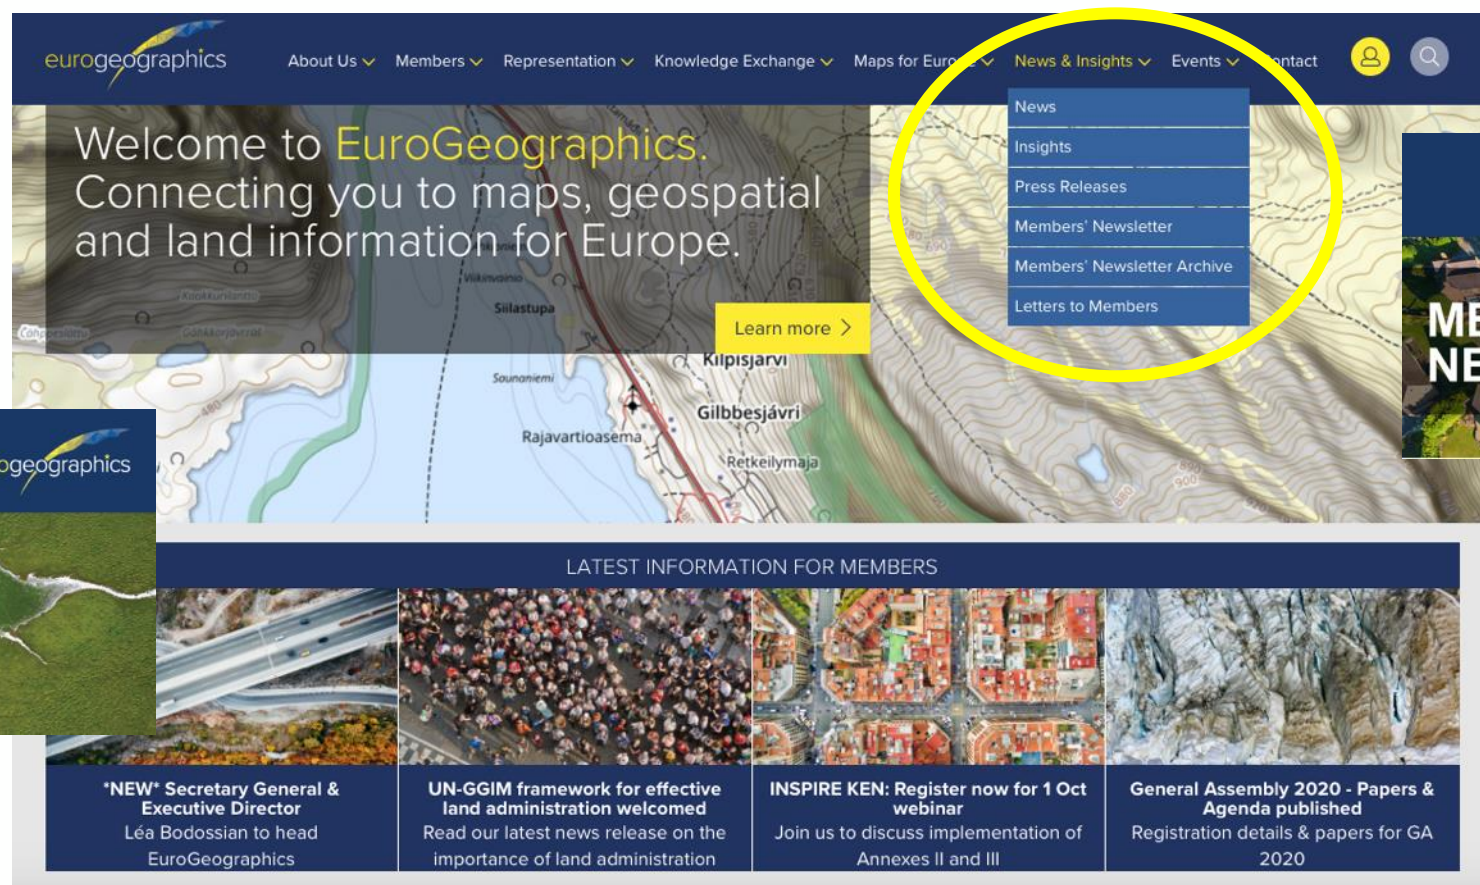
eurogeographics

About Us Members Representation Knowledge Exchange Maps for Euro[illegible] News & Insights Events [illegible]ntact

News
Insights
Press Releases
Members' Newsletter
Members' Newsletter Archive
Letters to Members

Welcome to EuroGeographics. Connecting you to maps, geospatial and land information for Europe.

Learn more

Siilastupa
Kilpisjärvi
Gilbbesjávri
Rajavartioasema
Retkeilymaja
Saunaniemi

ME
NE

ogeographics

LATEST INFORMATION FOR MEMBERS

*NEW* Secretary General & Executive Director
Léa Bodossian to head EuroGeographics

UN-GGIM framework for effective land administration welcomed
Read our latest news release on the importance of land administration

INSPIRE KEN: Register now for 1 Oct webinar
Join us to discuss implementation of Annexes II and III

General Assembly 2020 - Papers & Agenda published
Registration details & papers for GA 2020